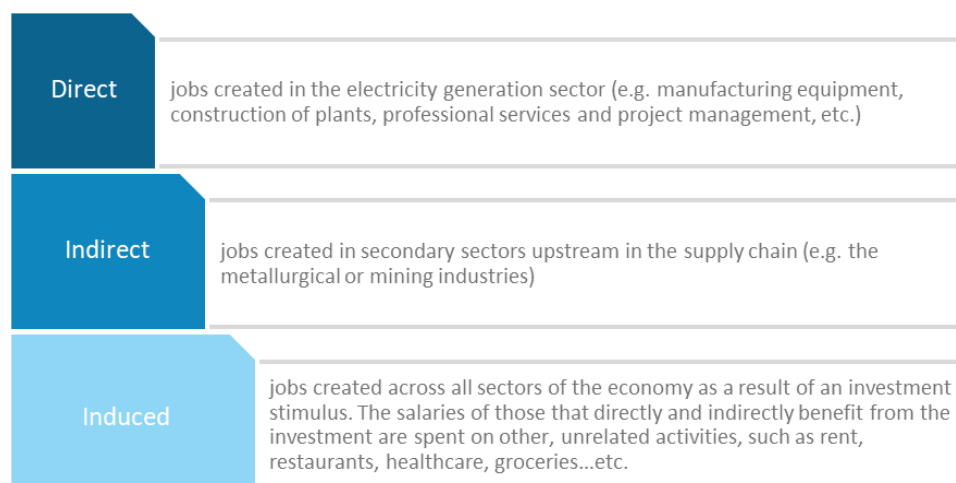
Direct

jobs created in the electricity generation sector (e.g. manufacturing equipment, construction of plants, professional services and project management, etc.)

Indirect

jobs created in secondary sectors upstream in the supply chain (e.g. the metallurgical or mining industries)

Induced

jobs created across all sectors of the economy as a result of an investment stimulus. The salaries of those that directly and indirectly benefit from the investment are spent on other, unrelated activities, such as rent, restaurants, healthcare, groceries...etc.